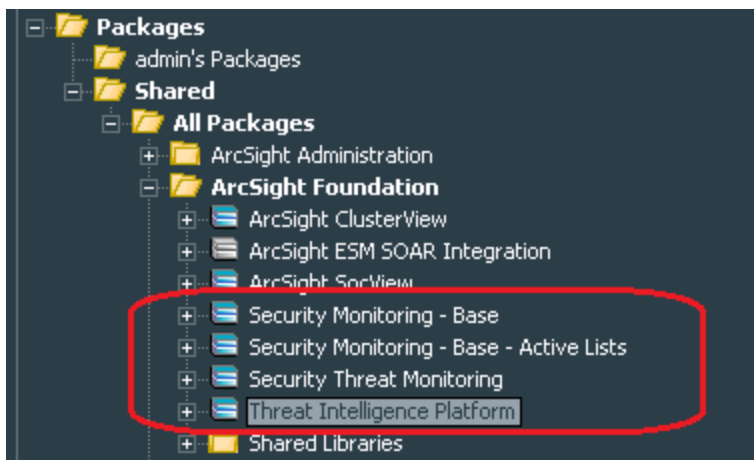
Packages
admin's Packages
Shared
All Packages
ArcSight Administration
ArcSight Foundation
ArcSight ClusterView
ArcSight ESM SOAR Integration
ArcSight SocView
Security Monitoring - Base
Security Monitoring - Base - Active Lists
Security Threat Monitoring
Threat Intelligence Platform
Shared Libraries